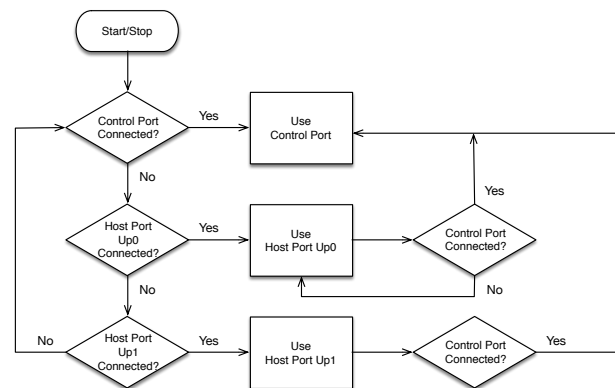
Start/Stop

Control Port Connected?

Yes

Use Control Port

No

Yes

Host Port Up0 Connected?

Yes

Use Host Port Up0

Control Port Connected?

No

No

No

Host Port Up1 Connected?

Yes

Use Host Port Up1

Control Port Connected?

Yes